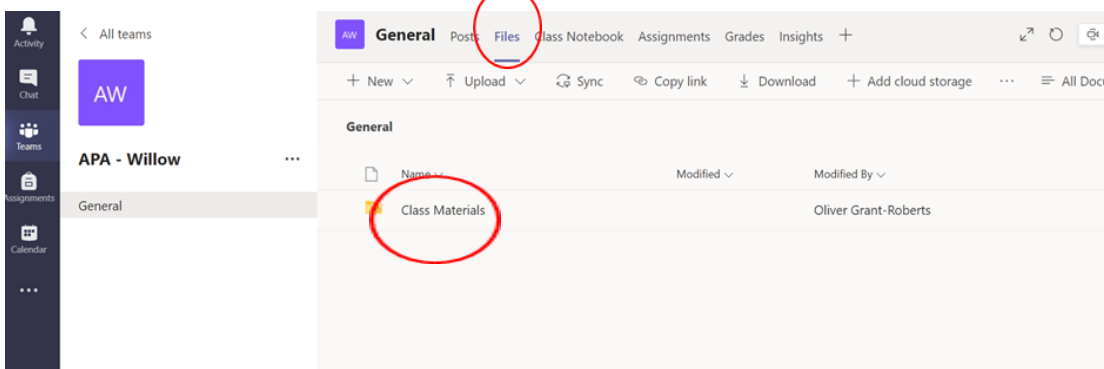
Activity
Chat
Teams
Assignments
Calendar
...

< All teams
AW
APA - Willow ...
General

AW General Posts Files Class Notebook Assignments Grades Insights +

+ New ∨ Upload ∨ Sync Copy link Download + Add cloud storage ··· All Docu

General

| Name ∨ | Modified ∨ | Modified By ∨ |
|---|---|---|
| Class Materials | | Oliver Grant-Roberts |